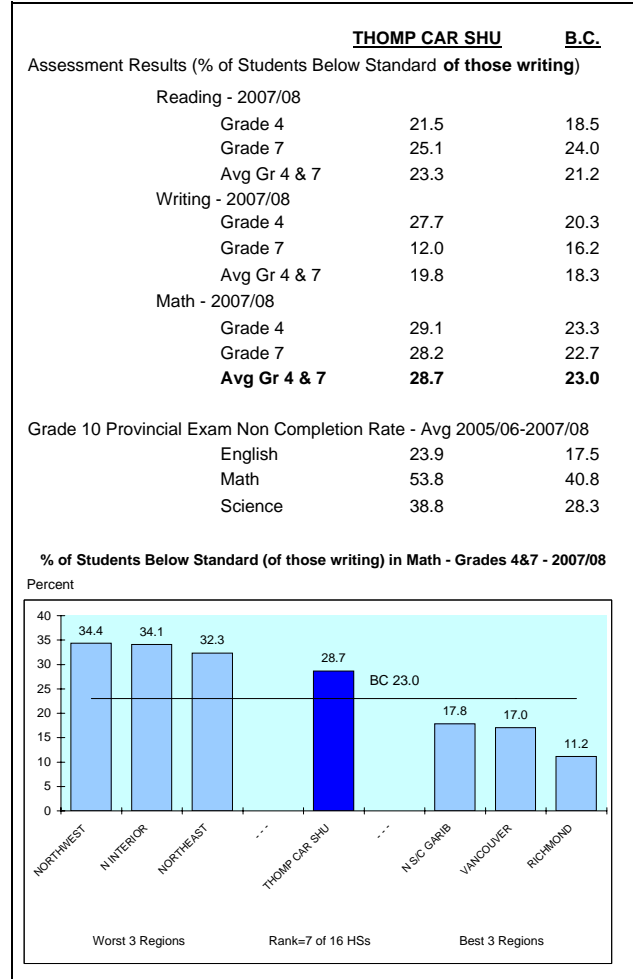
| | THOMP CAR SHU | B.C. |
|---|---|---|
| Assessment Results (% of Students Below Standard **of those writing**) | | |
| Reading - 2007/08 | | |
| Grade 4 | 21.5 | 18.5 |
| Grade 7 | 25.1 | 24.0 |
| Avg Gr 4 & 7 | 23.3 | 21.2 |
| Writing - 2007/08 | | |
| Grade 4 | 27.7 | 20.3 |
| Grade 7 | 12.0 | 16.2 |
| Avg Gr 4 & 7 | 19.8 | 18.3 |
| Math - 2007/08 | | |
| Grade 4 | 29.1 | 23.3 |
| Grade 7 | 28.2 | 22.7 |
| **Avg Gr 4 & 7** | **28.7** | **23.0** |
| Grade 10 Provincial Exam Non Completion Rate - Avg 2005/06-2007/08 | | |
| English | 23.9 | 17.5 |
| Math | 53.8 | 40.8 |
| Science | 38.8 | 28.3 |

**% of Students Below Standard (of those writing) in Math - Grades 4&7 - 2007/08**

Percent

40
35
30
25
20
15
10
5
0

34.4 34.1 32.3 28.7 BC 23.0 17.8 17.0 11.2

NORTHWEST N INTERIOR NORTHEAST - - - THOMP CAR SHU - - - N S/C GARIB VANCOUVER RICHMOND

Worst 3 Regions Rank=7 of 16 HSs Best 3 Regions